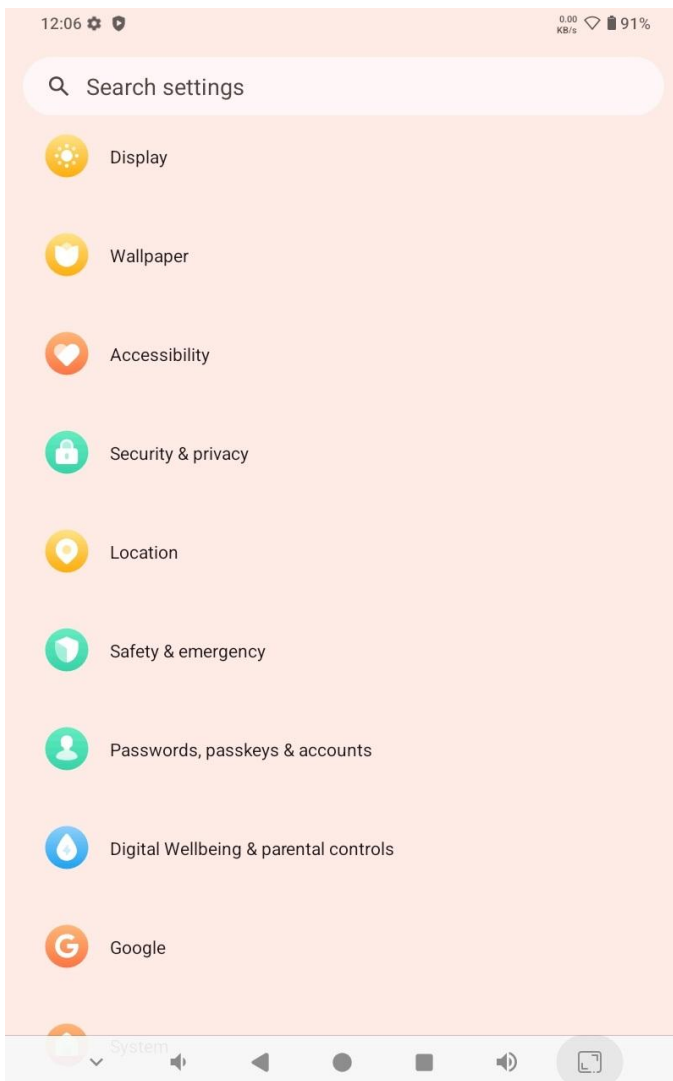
12:06

0.00 KB/s 91%

Search settings

Display

Wallpaper

Accessibility

Security & privacy

Location

Safety & emergency

Passwords, passkeys & accounts

Digital Wellbeing & parental controls

Google

System